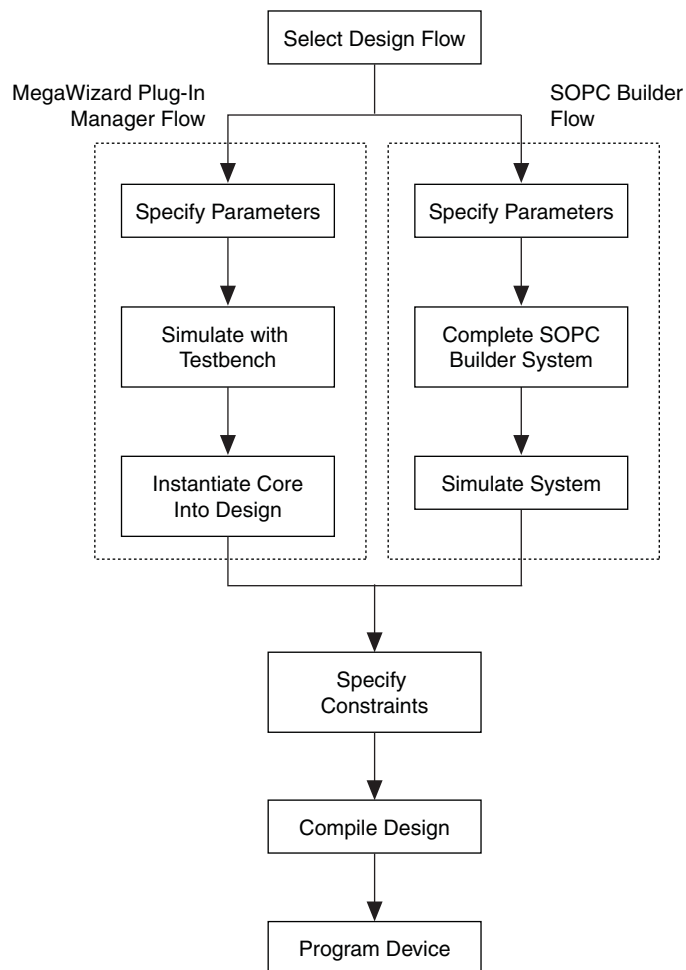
Select Design Flow

MegaWizard Plug-In Manager Flow

SOPC Builder Flow

Specify Parameters

Simulate with Testbench

Instantiate Core Into Design

Specify Parameters

Complete SOPC Builder System

Simulate System

Specify Constraints

Compile Design

Program Device